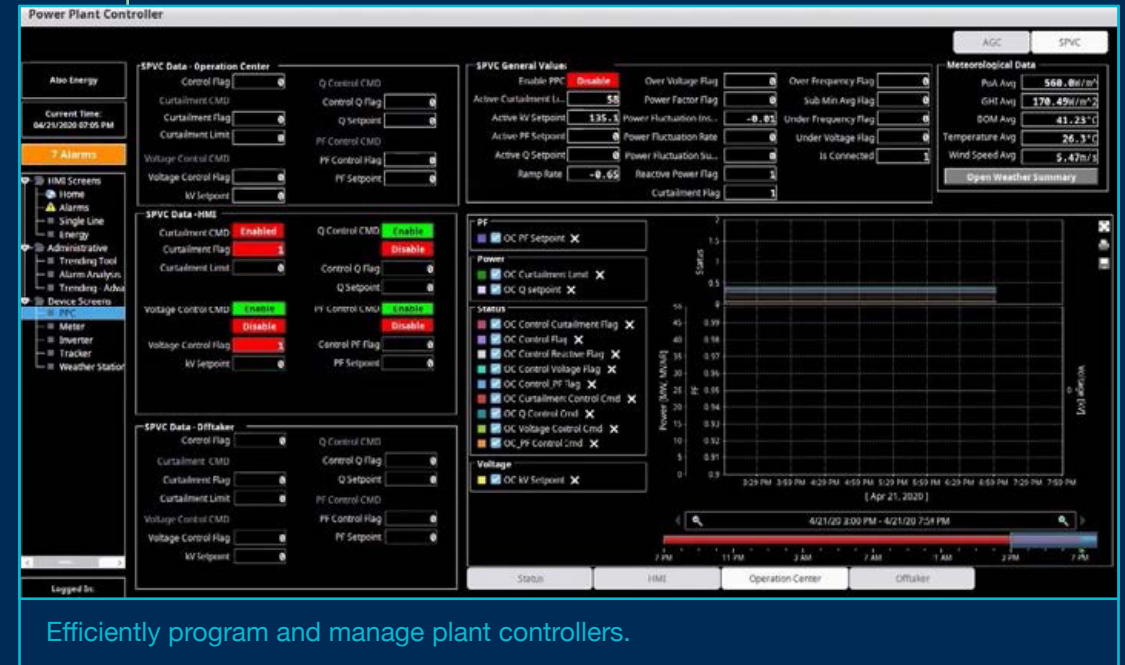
Power Plant Controller

AGC | SPVC

Also Energy

Current Time:
04/21/2020 07:05 PM

7 Alarms

HMI Screens
Home
Alarms
Single Line
Energy
Administrative
Trending Tool
Alarm Analysis
Trending - Adva
Device Screens
PPC
Meter
Inverter
Tracker
Weather Station

Logged In:

SPVC Data - Operation Center
Control Flag 0
Curtailment CMD
Curtailment Flag 0
Curtailment Limit 0
Voltage Control CMD
Voltage Control Flag 0
kV Setpoint 0
Q Control CMD
Control Q Flag 0
Q Setpoint 0
PF Control CMD
PF Control Flag 0
PF Setpoint 0

SPVC Data - HMI
Curtailment CMD Enabled
Curtailment Flag 1
Curtailment Limit 0
Q Control CMD Enable
Disable
Control Q Flag 0
Q Setpoint 0
Voltage Control CMD Enable
Disable
Voltage Control Flag 1
kV Setpoint 0
PF Control CMD Enable
Disable
Control PF Flag 0
PF Setpoint 0

SPVC Data - Offtaker
Control Flag 0
Curtailment CMD
Curtailment Flag 0
Curtailment Limit 0
Voltage Control CMD
Voltage Control Flag 0
kV Setpoint 0
Q Control CMD
Control Q Flag 0
Q Setpoint 0
PF Control CMD
PF Control Flag 0
PF Setpoint 0

SPVC General Values
Enable PPC Disable
Active Curtailment Li... 58
Active kV Setpoint 135.1
Active PF Setpoint 0
Active Q Setpoint 0
Ramp Rate -0.65
Over Voltage Flag 0
Power Factor Flag 0
Power Fluctuation Ins... -0.01
Power Fluctuation Rate 0
Power Fluctuation Su... 0
Reactive Power Flag 1
Curtailment Flag 1
Over Frequency Flag 0
Sub Min Avg Flag 0
Under Frequency Flag 0
Under Voltage Flag 0
Is Connected 1

Meteorological Data
PoA Avg 560.0W/m^
GHI Avg 170.49W/m^2
BOM Avg 41.23°C
Temperature Avg 26.3°C
Wind Speed Avg 5.47m/s
Open Weather Summary

PF
OC PF Setpoint
Power
OC Curtailment Limit
OC Q setpoint
Status
OC Control Curtailment Flag
OC Control Flag
OC Control Reactive Flag
OC Control Voltage Flag
OC Control PF Flag
OC Curtailment Control Cmd
OC Q Control Cmd
OC Voltage Control Cmd
OC PF Control Cmd
Voltage
OC kV Setpoint

Status
Power [kW, MVAR]
PF
Voltage [kV]
3:29 PM 3:59 PM 4:29 PM 4:59 PM 5:29 PM 5:59 PM 6:29 PM 6:59 PM 7:29 PM 7:59 PM
[Apr 21, 2020]
4/21/20 3:00 PM - 4/21/20 7:59 PM
7 PM 11 PM 2 AM 7 AM 1 AM 2 PM 7 PM

Status | HMI | Operation Center | Offtaker

Efficiently program and manage plant controllers.